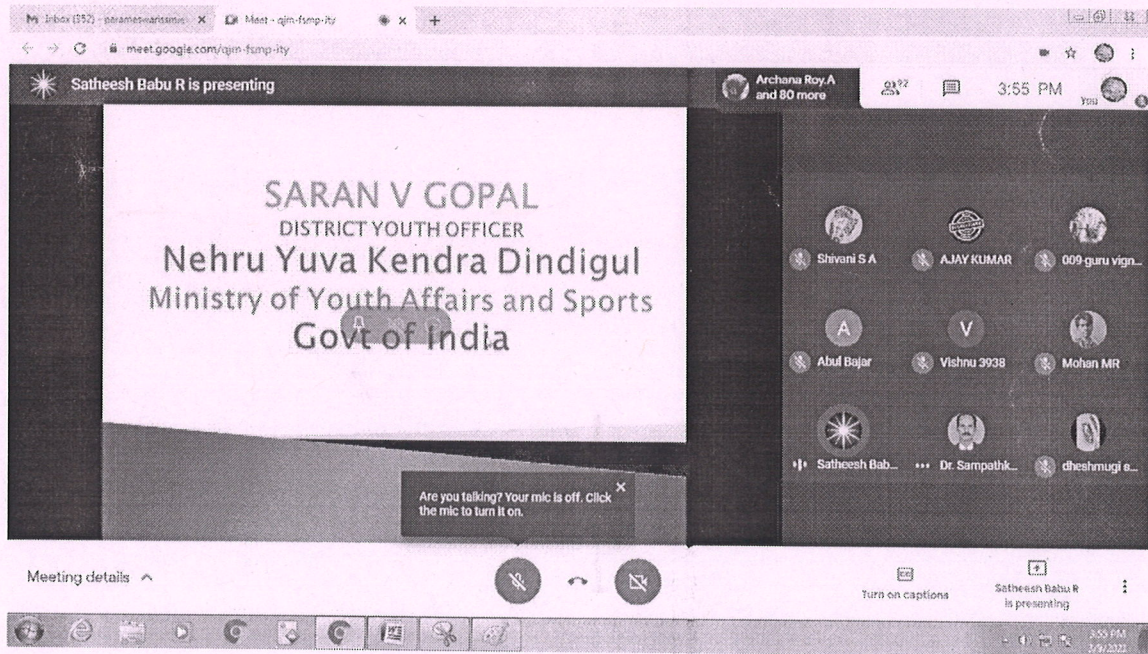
M Inbox (352) - parameswarisms × Meet - qjm-fsmp-ity × +

meet.google.com/qjm-fsmp-ity

Satheesh Babu R is presenting

Archana Roy.A and 80 more

92

3:55 PM

You

SARAN V GOPAL
DISTRICT YOUTH OFFICER
Nehru Yuva Kendra Dindigul
Ministry of Youth Affairs and Sports
Govt of india

Shivani S A

AJAY KUMAR

009-guru vign...

A

Abul Bajar

V

Vishnu 3938

Mohan MR

Satheesh Bab...

Dr. Sampathk...

dheshmugi e...

Are you talking? Your mic is off. Click the mic to turn it on.

Meeting details

Turn on captions

Satheesh Babu R is presenting

3:55 PM
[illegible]